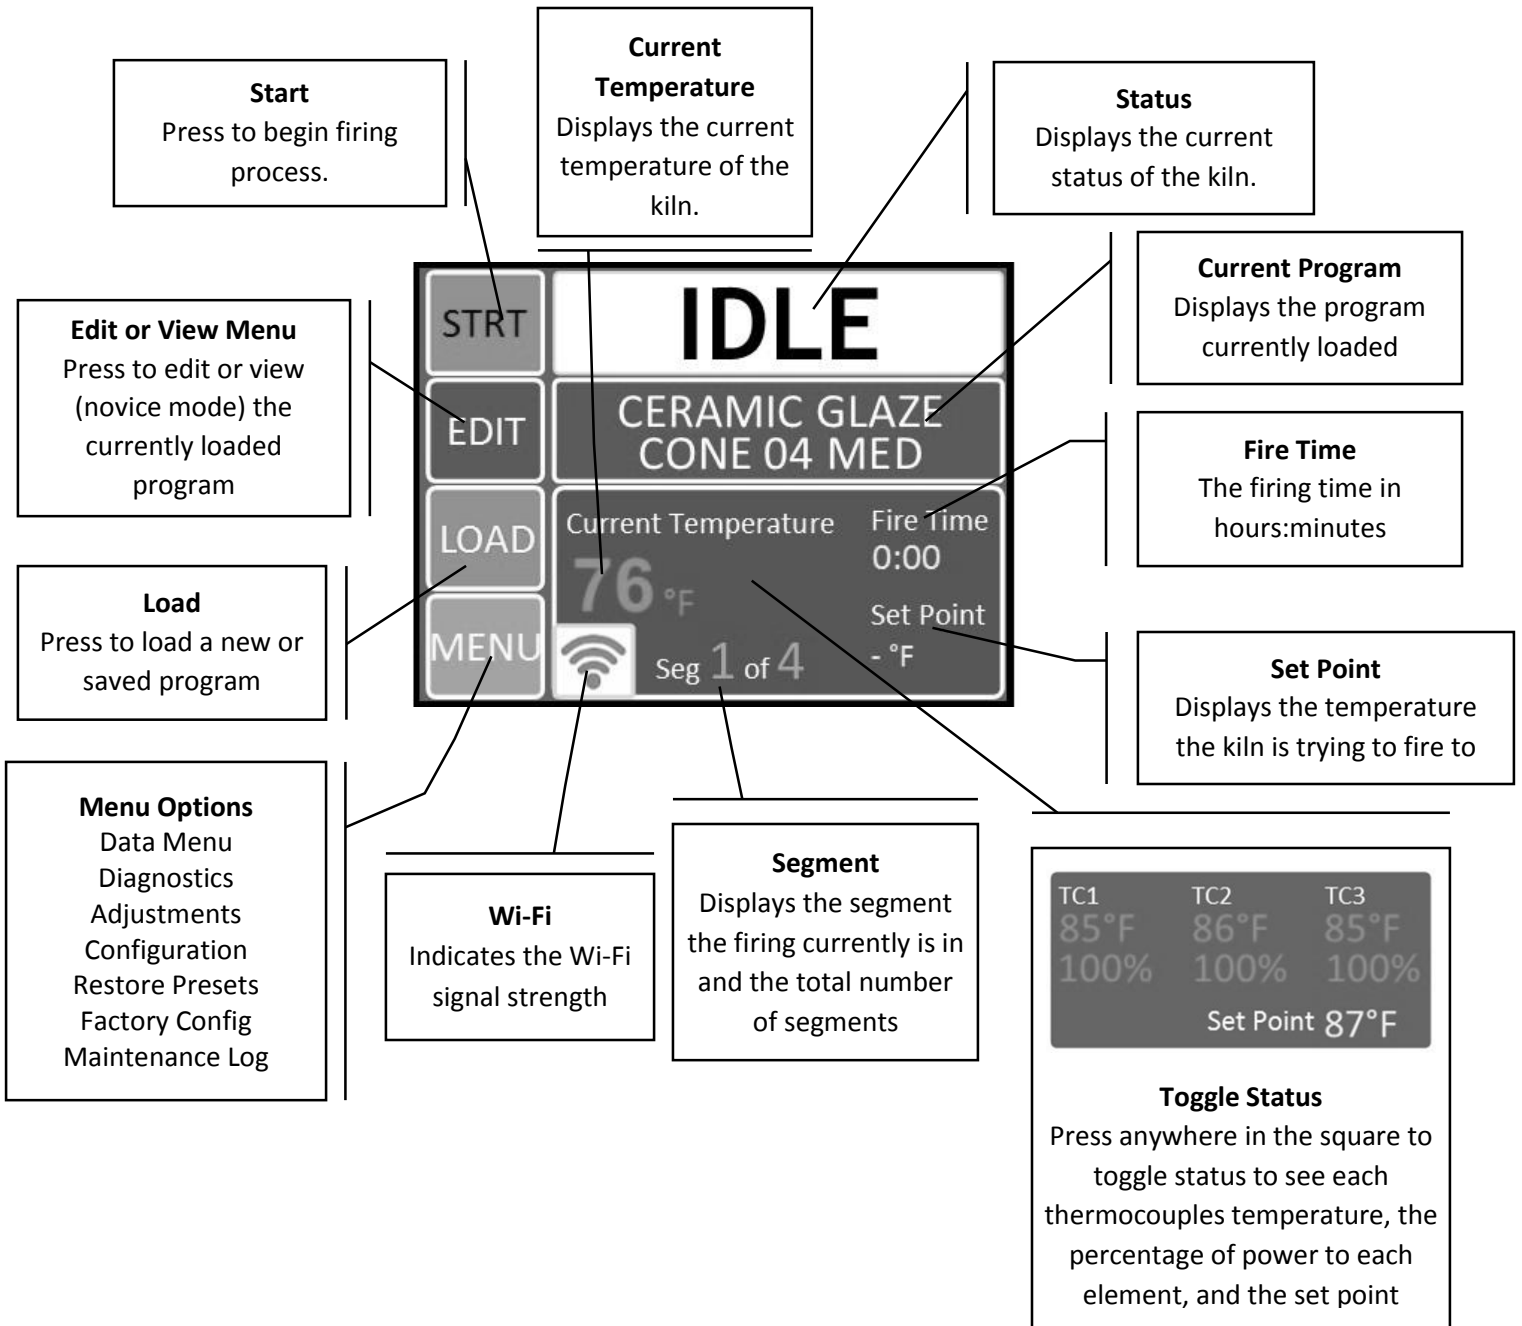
**Start**
Press to begin firing process.

**Current Temperature**
Displays the current temperature of the kiln.

**Status**
Displays the current status of the kiln.

**Edit or View Menu**
Press to edit or view (novice mode) the currently loaded program

**Current Program**
Displays the program currently loaded

STRT

IDLE

EDIT

CERAMIC GLAZE
CONE 04 MED

LOAD

Current Temperature

76 °F

Fire Time
0:00

Set Point
- °F

MENU

Seg 1 of 4

**Fire Time**
The firing time in hours:minutes

**Load**
Press to load a new or saved program

**Set Point**
Displays the temperature the kiln is trying to fire to

**Menu Options**
Data Menu
Diagnostics
Adjustments
Configuration
Restore Presets
Factory Config
Maintenance Log

**Wi-Fi**
Indicates the Wi-Fi signal strength

**Segment**
Displays the segment the firing currently is in and the total number of segments

| TC1 | TC2 | TC3 |
|---|---|---|
| 85°F | 86°F | 85°F |
| 100% | 100% | 100% |

Set Point 87°F

**Toggle Status**
Press anywhere in the square to toggle status to see each thermocouples temperature, the percentage of power to each element, and the set point